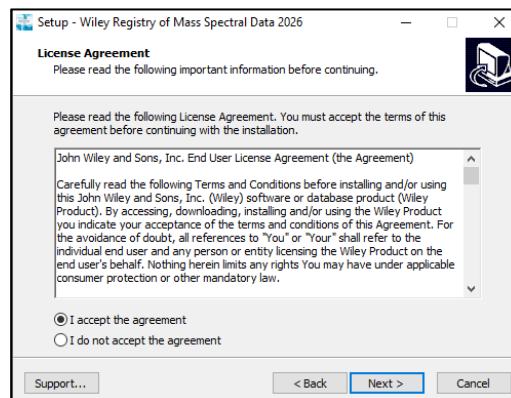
Setup - Wiley Registry of Mass Spectral Data 2026

License Agreement
Please read the following important information before continuing.

Please read the following License Agreement. You must accept the terms of this agreement before continuing with the installation.

John Wiley and Sons, Inc. End User License Agreement (the Agreement)

Carefully read the following Terms and Conditions before installing and/or using this John Wiley and Sons, Inc. (Wiley) software or database product (Wiley Product). By accessing, downloading, installing and/or using the Wiley Product you indicate your acceptance of the terms and conditions of this Agreement. For the avoidance of doubt, all references to "You" or "Your" shall refer to the individual end user and any person or entity licensing the Wiley Product on the end user's behalf. Nothing herein limits any rights You may have under applicable consumer protection or other mandatory law.

I accept the agreement
I do not accept the agreement

Support...
< Back
Next >
Cancel